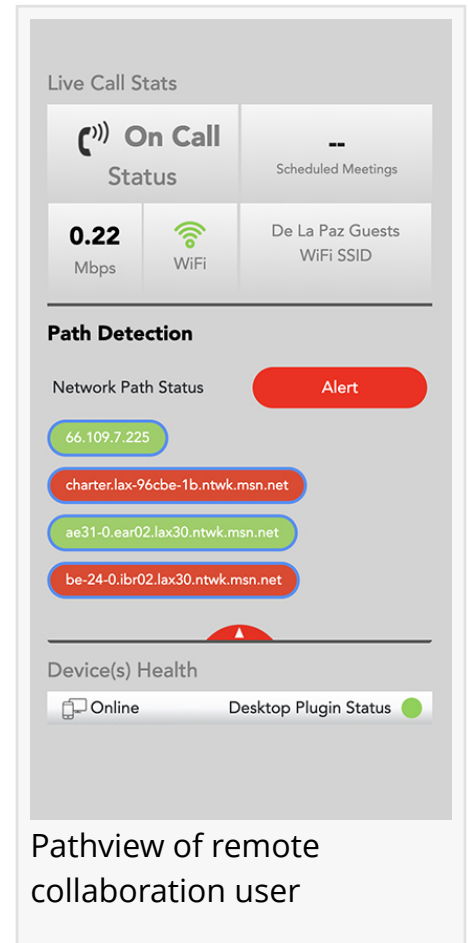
Live Call Stats

On Call
Status

--
Scheduled Meetings

0.22
Mbps

WiFi

De La Paz Guests
WiFi SSID

Path Detection

Network Path Status

Alert

66.109.7.225

charter.lax-96cbe-1b.ntwk.msn.net

ae31-0.ear02.lax30.ntwk.msn.net

be-24-0.ibr02.lax30.ntwk.msn.net

Device(s) Health

Online

Desktop Plugin Status

Pathview of remote collaboration user